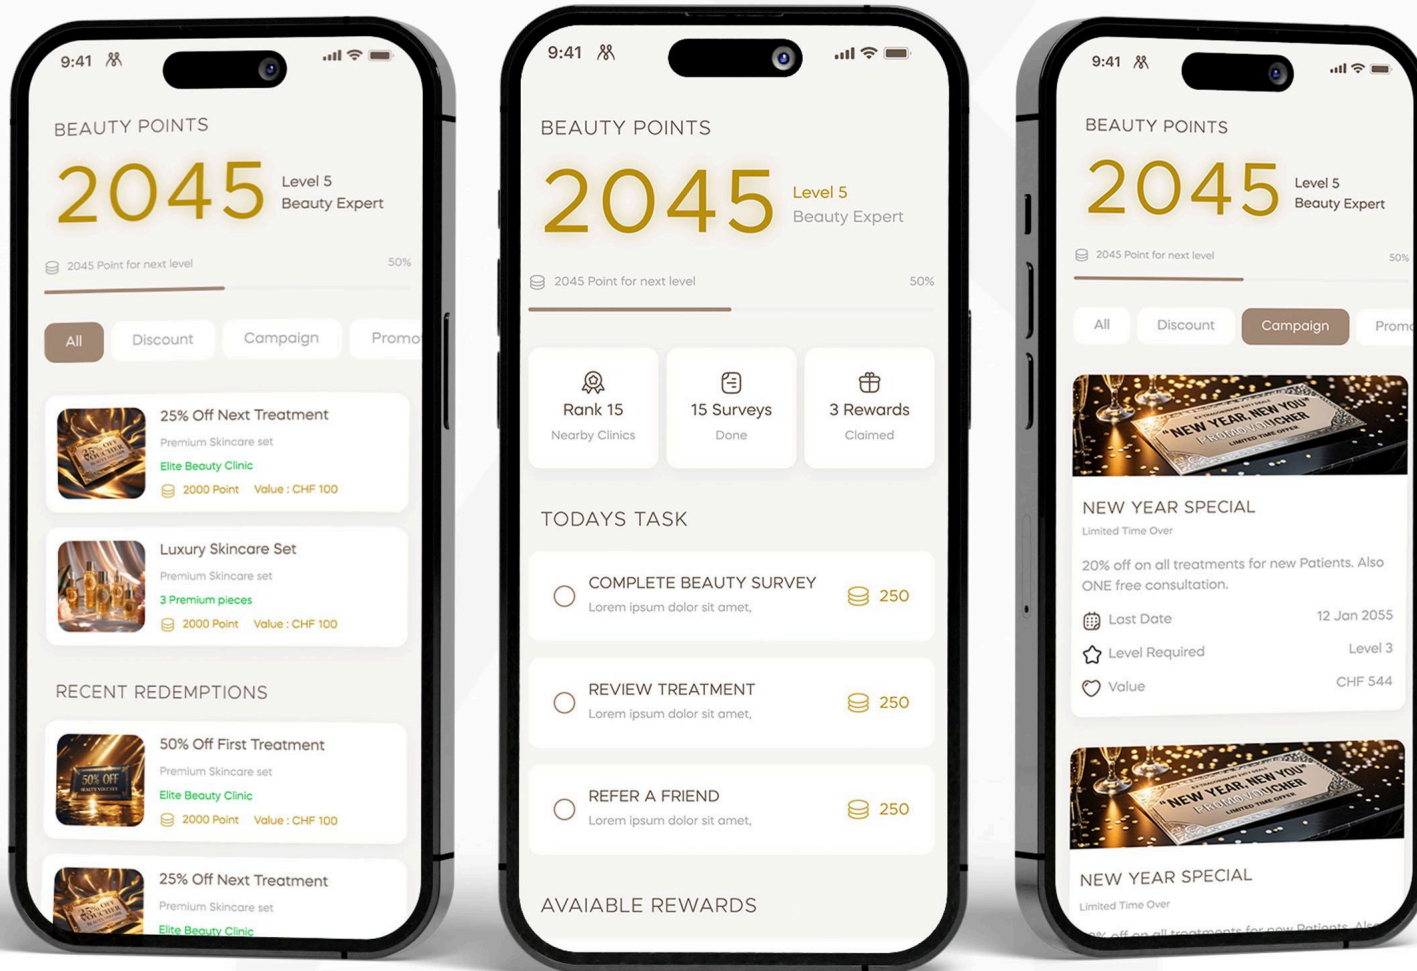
9:41

BEAUTY POINTS

2045 Level 5 Beauty Expert

2045 Point for next level 50%

All Discount Campaign Promo

25% Off Next Treatment
Premium Skincare set
Elite Beauty Clinic
2000 Point Value : CHF 100

Luxury Skincare Set
Premium Skincare set
3 Premium pieces
2000 Point Value : CHF 100

RECENT REDEMPTIONS

50% Off First Treatment
Premium Skincare set
Elite Beauty Clinic
2000 Point Value : CHF 100

25% Off Next Treatment
Premium Skincare set
Elite Beauty Clinic

9:41

BEAUTY POINTS

2045 Level 5 Beauty Expert

2045 Point for next level 50%

Rank 15
Nearby Clinics

15 Surveys
Done

3 Rewards
Claimed

TODAYS TASK

COMPLETE BEAUTY SURVEY
Lorem ipsum dolor sit amet,
250

REVIEW TREATMENT
Lorem ipsum dolor sit amet,
250

REFER A FRIEND
Lorem ipsum dolor sit amet,
250

AVAIABLE REWARDS

9:41

BEAUTY POINTS

2045 Level 5 Beauty Expert

2045 Point for next level 50%

All Discount Campaign Promo

NEW YEAR, NEW YOU PROMO VOUCHER LIMITED TIME OFFER

NEW YEAR SPECIAL
Limited Time Over

20% off on all treatments for new Patients. Also ONE free consultation.

Last Date 12 Jan 2055
Level Required Level 3
Value CHF 544

NEW YEAR, NEW YOU PROMO VOUCHER LIMITED TIME OFFER

NEW YEAR SPECIAL
Limited Time Over
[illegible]